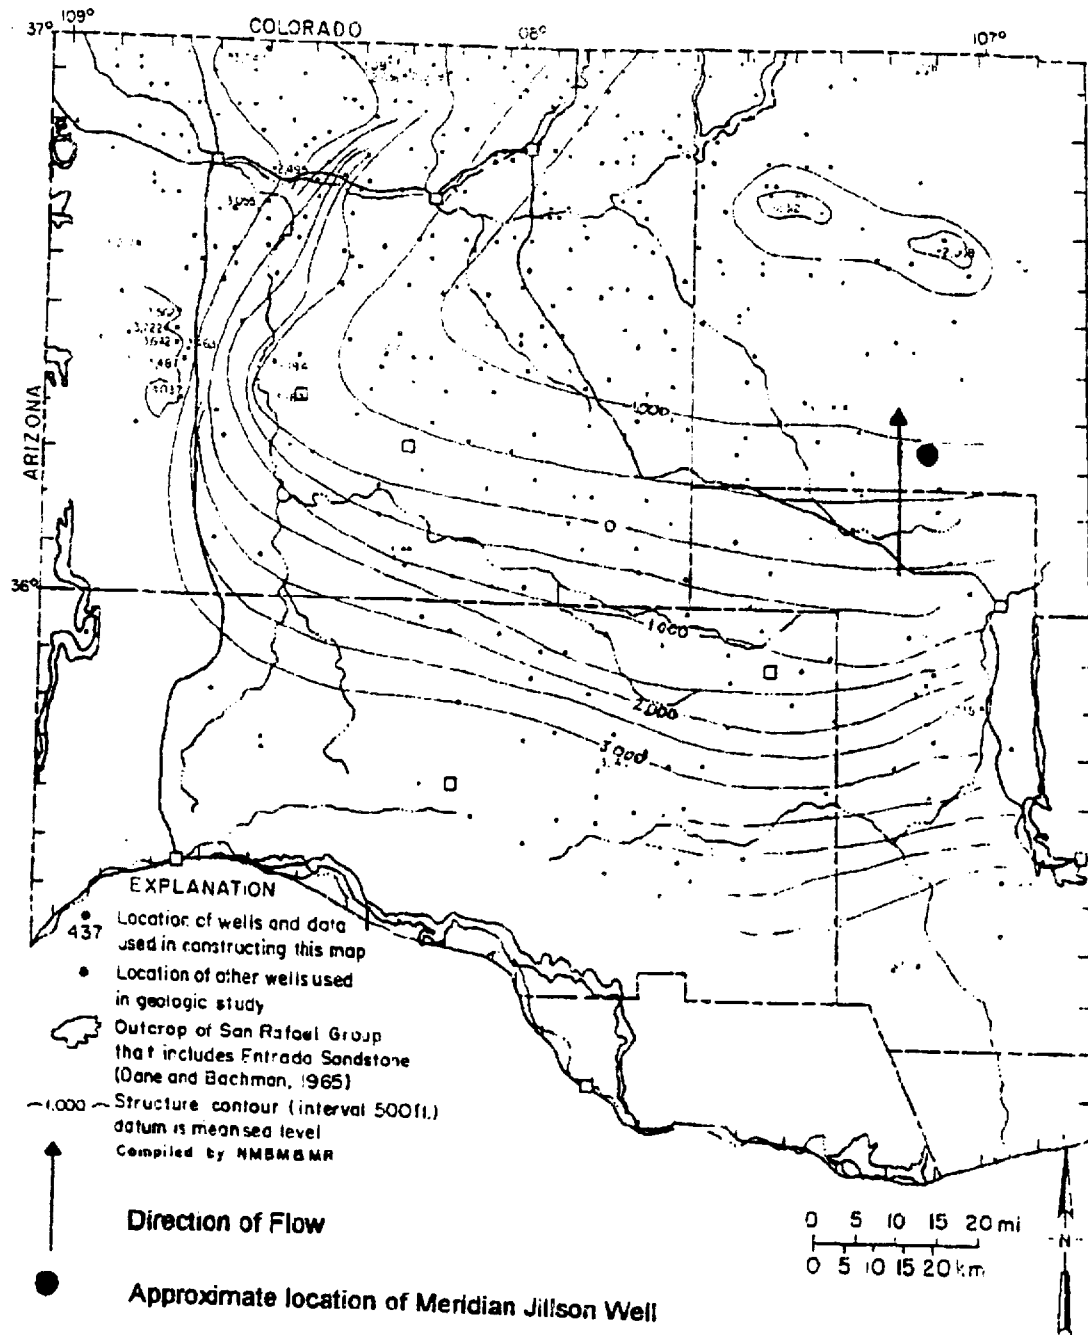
37° 109°
COLORADO
108°
107°
ARIZONA
36°
2,495
3,055
1,000
0
1,000
2,000
3,000
EXPLANATION
437 Location of wells and data used in constructing this map
• Location of other wells used in geologic study
Outcrop of San Rafael Group that includes Entrada Sandstone (Dane and Bachman, 1965)
—1,000— Structure contour (interval 500ft.) datum is mean sea level
Compiled by NMBMGMR
Direction of Flow
Approximate location of Meridian Jillson Well
0 5 10 15 20 mi
0 5 10 15 20 km
N